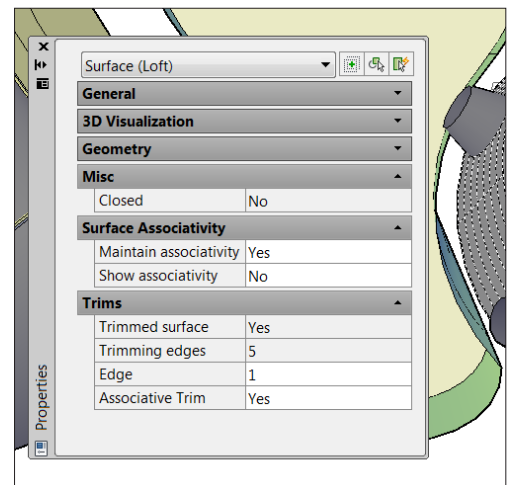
Surface (Loft)

General

3D Visualization

Geometry

Misc

| Closed | No |
|---|---|

Surface Associativity

| Maintain associativity | Yes |
|---|---|
| Show associativity | No |

Trims

| Trimmed surface | Yes |
|---|---|
| Trimming edges | 5 |
| Edge | 1 |
| Associative Trim | Yes |

Properties